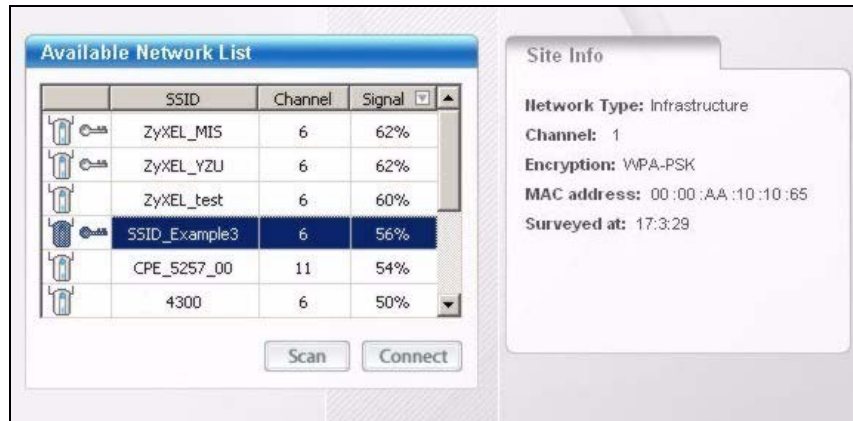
Available Network List

| | SSID | Channel | Signal |
|---|---|---|---|
| | ZyXEL_MIS | 6 | 62% |
| | ZyXEL_YZU | 6 | 62% |
| | ZyXEL_test | 6 | 60% |
| | SSID_Example3 | 6 | 56% |
| | CPE_5257_00 | 11 | 54% |
| | 4300 | 6 | 50% |

Scan Connect

Site Info

Network Type: Infrastructure
Channel: 1
Encryption: WPA-PSK
MAC address: 00:00:AA:10:10:65
Surveyed at: 17:3:29